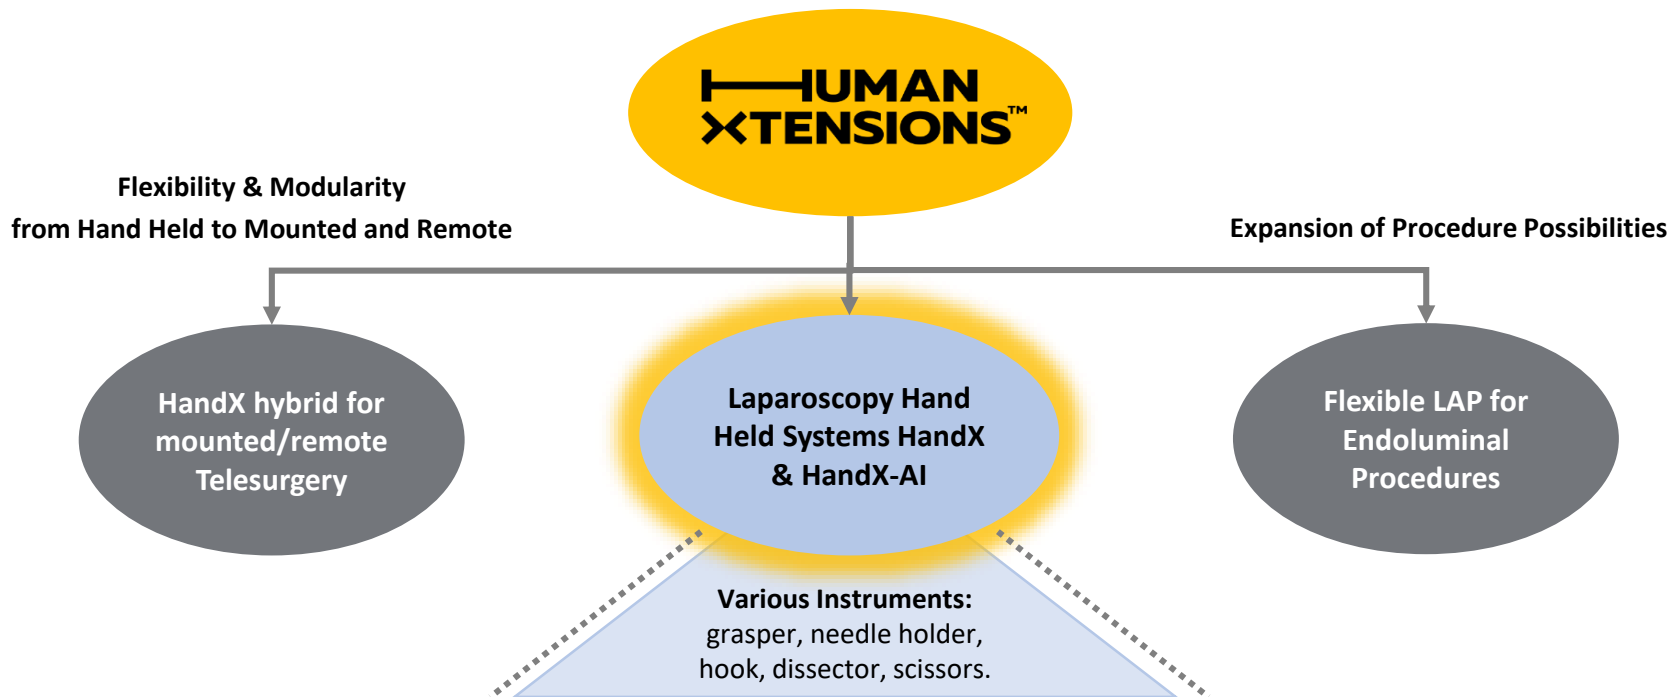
HUMAN XTENSIONS™

Flexibility & Modularity from Hand Held to Mounted and Remote

Expansion of Procedure Possibilities

HandX hybrid for mounted/remote Telesurgery

Laparoscopy Hand Held Systems HandX & HandX-AI

Flexible LAP for Endoluminal Procedures

Various Instruments: grasper, needle holder, hook, dissector, scissors.